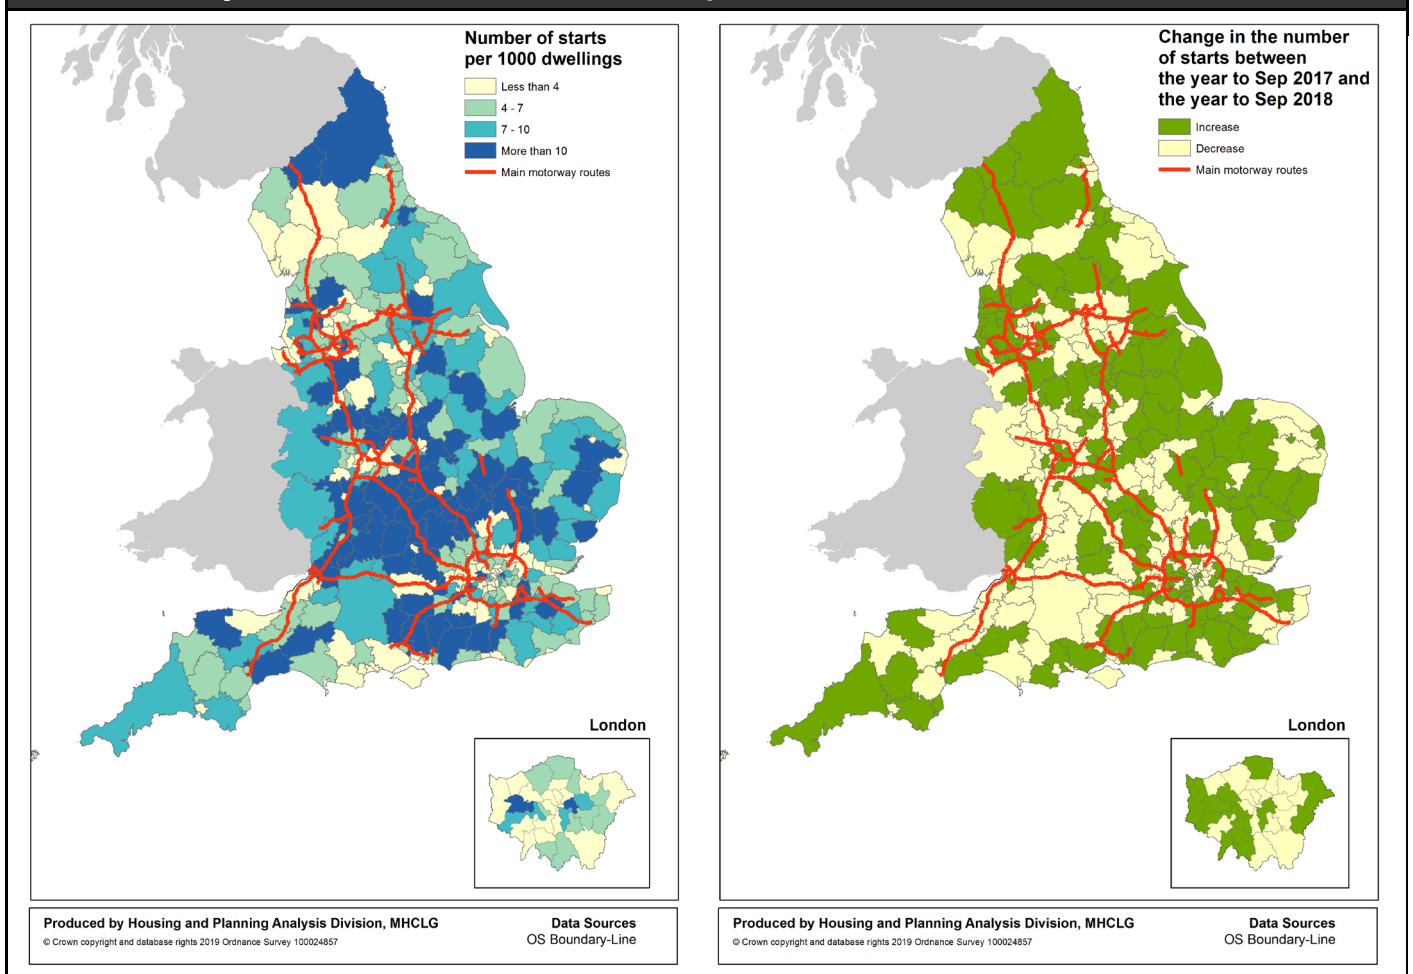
Number of starts per 1000 dwellings

Less than 4
4 - 7
7 - 10
More than 10
Main motorway routes

London

Produced by Housing and Planning Analysis Division, MHCLG
© Crown copyright and database rights 2019 Ordnance Survey 100024857

Data Sources
OS Boundary-Line

Change in the number of starts between the year to Sep 2017 and the year to Sep 2018

Increase
Decrease
Main motorway routes

London

Produced by Housing and Planning Analysis Division, MHCLG
© Crown copyright and database rights 2019 Ordnance Survey 100024857

Data Sources
OS Boundary-Line